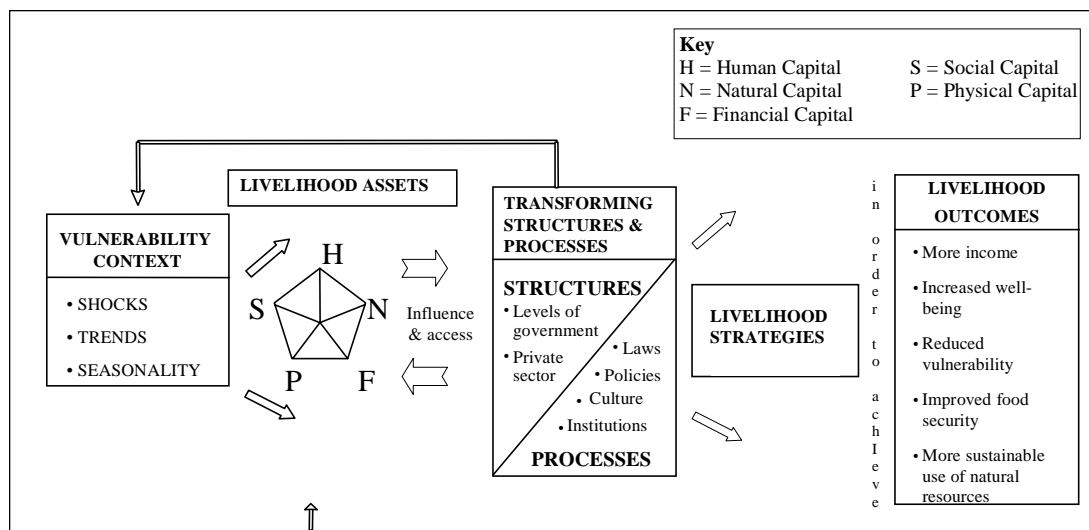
Key
H = Human Capital
N = Natural Capital
F = Financial Capital
S = Social Capital
P = Physical Capital

LIVELIHOOD ASSETS

VULNERABILITY CONTEXT
• SHOCKS
• TRENDS
• SEASONALITY

H
S
N
P
F

Influence & access

TRANSFORMING STRUCTURES & PROCESSES

STRUCTURES
• Levels of government
• Private sector
• Laws
• Policies
• Culture
• Institutions
PROCESSES

LIVELIHOOD STRATEGIES

i n o r d e r t o a c h I e v e

LIVELIHOOD OUTCOMES
• More income
• Increased well-being
• Reduced vulnerability
• Improved food security
• More sustainable use of natural resources